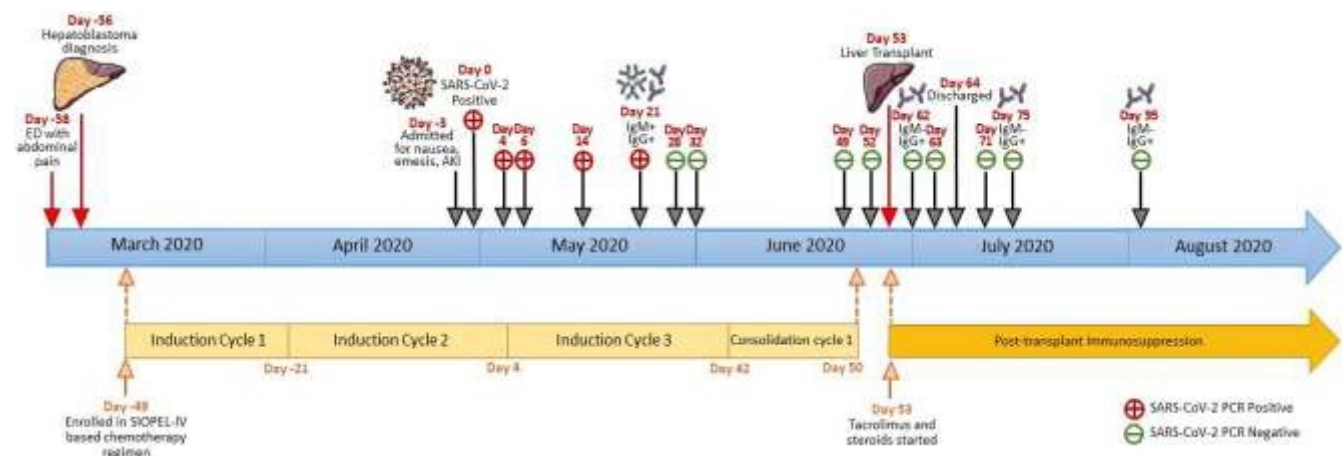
Day -56
Hepatoblastoma diagnosis

Day -58
ED with abdominal pain

Day -5
Admitted for nausea, emesis, AKI

Day 0
SARS-CoV-2 Positive

Day 4

Day 6

Day 14

Day 21
IgM+ IgG+

Day 28

Day 32

Day 49

Day 52

Day 53
Liver Transplant

Day 62
IgM- IgG+

Day 63

Day 64
Discharged

Day 71

Day 75
IgM- IgG+

Day 95
IgM- IgG+

March 2020

April 2020

May 2020

June 2020

July 2020

August 2020

Induction Cycle 1

Induction Cycle 2

Induction Cycle 3

Consolidation cycle 1

Post-transplant immunosuppression

Day -21

Day 4

Day 42

Day 50

Day -49
Enrolled in SIOPEL-IV based chemotherapy regimen

Day 53
Tacrolimus and steroids started

SARS-CoV-2 PCR Positive

SARS-CoV-2 PCR Negative